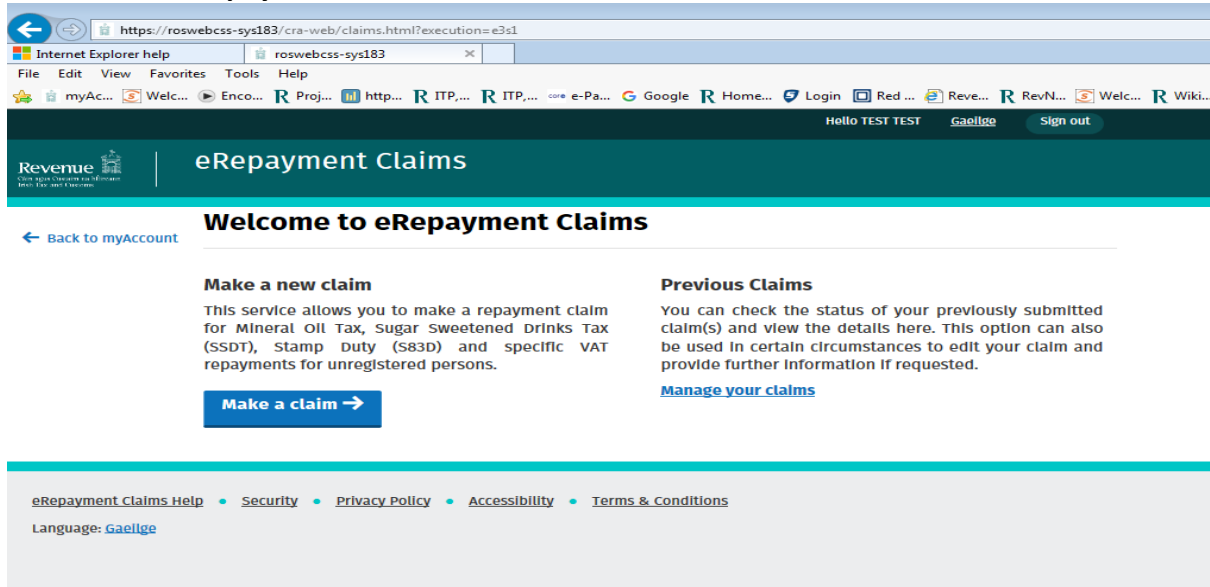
https://roswebcss-sys183/cra-web/claims.html?execution=e3s1

Internet Explorer help
roswebcss-sys183

File Edit View Favorites Tools Help

myAc... Welc... Enco... Proj... http... ITP,... ITP,... e-Pa... Google Home... Login Red ... Reve... RevN... Welc... Wiki...

Hello TEST TEST Gaeilge Sign out

Revenue
Cáin agus Custaim na hÉireann
Irish Tax and Customs

eRepayment Claims

Back to myAccount

Welcome to eRepayment Claims

Make a new claim

This service allows you to make a repayment claim for Mineral Oil Tax, Sugar Sweetened Drinks Tax (SSDT), Stamp Duty (S83D) and specific VAT repayments for unregistered persons.

Make a claim

Previous Claims

You can check the status of your previously submitted claim(s) and view the details here. This option can also be used in certain circumstances to edit your claim and provide further information if requested.

Manage your claims

eRepayment Claims Help • Security • Privacy Policy • Accessibility • Terms & Conditions

Language: Gaeilge